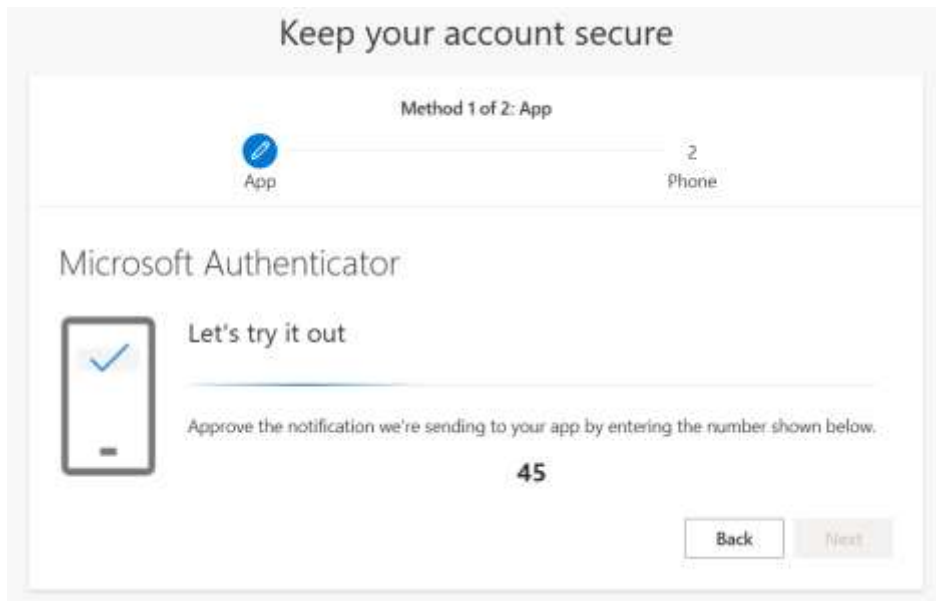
Keep your account secure

Method 1 of 2: App

App

2
Phone

Microsoft Authenticator

Let's try it out

Approve the notification we're sending to your app by entering the number shown below.

45

Back

Next